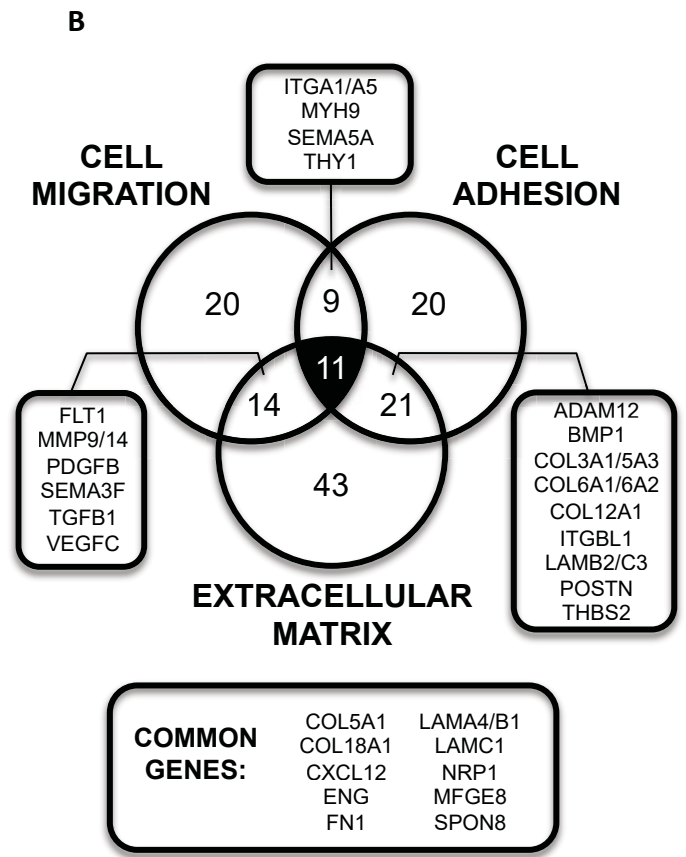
B

ITGA1/A5
MYH9
SEMA5A
THY1

CELL MIGRATION

CELL ADHESION

20

9

20

11

14

21

43

FLT1
MMP9/14
PDGFB
SEMA3F
TGFB1
VEGFC

ADAM12
BMP1
COL3A1/5A3
COL6A1/6A2
COL12A1
ITGBL1
LAMB2/C3
POSTN
THBS2

EXTRACELLULAR MATRIX

COMMON GENES:

COL5A1
COL18A1
CXCL12
ENG
FN1

LAMA4/B1
LAMC1
NRP1
MFGE8
SPON8